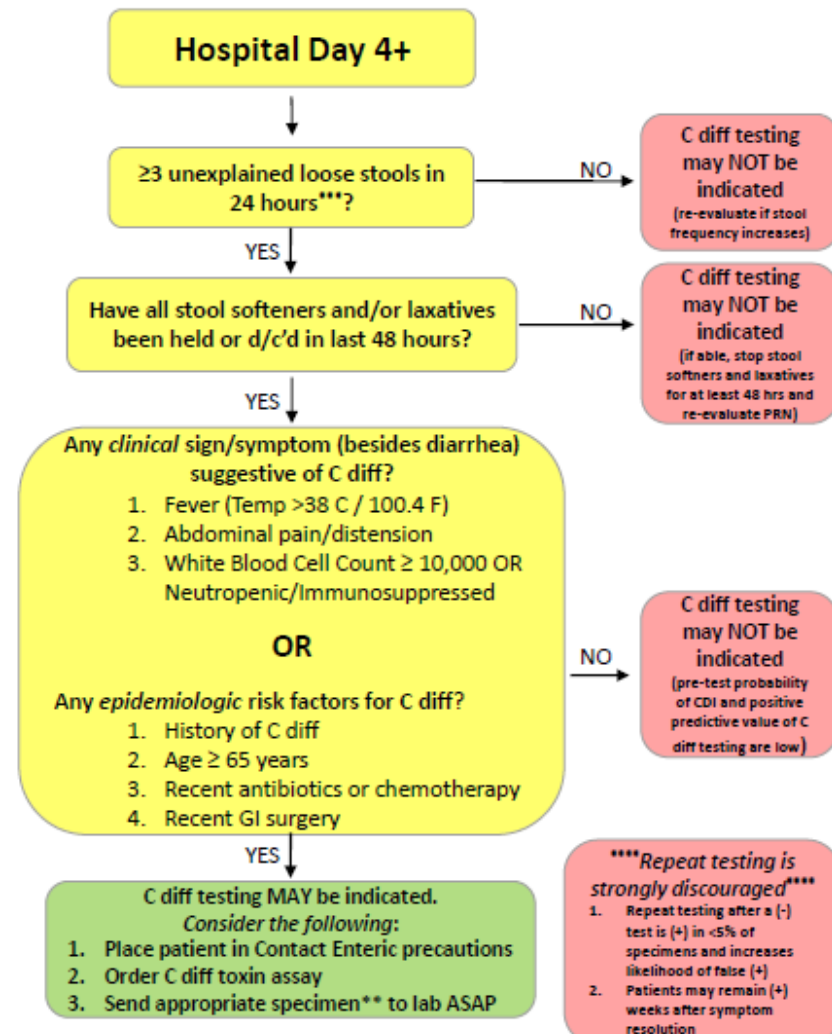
Hospital Day 4+

≥3 unexplained loose stools in 24 hours***?

NO

C diff testing may NOT be indicated
(re-evaluate if stool frequency increases)

YES

Have all stool softeners and/or laxatives been held or d/c'd in last 48 hours?

NO

C diff testing may NOT be indicated
(if able, stop stool softners and laxatives for at least 48 hrs and re-evaluate PRN)

YES

Any *clinical* sign/symptom (besides diarrhea) suggestive of C diff?
1. Fever (Temp >38 C / 100.4 F)
2. Abdominal pain/distension
3. White Blood Cell Count ≥ 10,000 OR Neutropenic/Immunosuppressed

OR

Any *epidemiologic* risk factors for C diff?
1. History of C diff
2. Age ≥ 65 years
3. Recent antibiotics or chemotherapy
4. Recent GI surgery

NO

C diff testing may NOT be indicated
(pre-test probability of CDI and positive predictive value of C diff testing are low)

YES

C diff testing MAY be indicated.
*Consider the following*:
1. Place patient in Contact Enteric precautions
2. Order C diff toxin assay
3. Send appropriate specimen** to lab ASAP

****Repeat testing is strongly discouraged****
1. Repeat testing after a (-) test is (+) in <5% of specimens and increases likelihood of false (+)
2. Patients may remain (+) weeks after symptom resolution